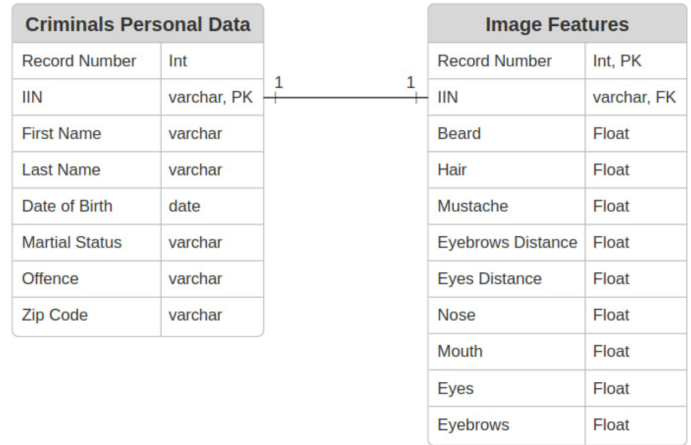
Criminals Personal Data

| Record Number | Int |
|---|---|
| IIN | varchar, PK |
| First Name | varchar |
| Last Name | varchar |
| Date of Birth | date |
| Martial Status | varchar |
| Offence | varchar |
| Zip Code | varchar |

1

1

Image Features

| Record Number | Int, PK |
|---|---|
| IIN | varchar, FK |
| Beard | Float |
| Hair | Float |
| Mustache | Float |
| Eyebrows Distance | Float |
| Eyes Distance | Float |
| Nose | Float |
| Mouth | Float |
| Eyes | Float |
| Eyebrows | Float |